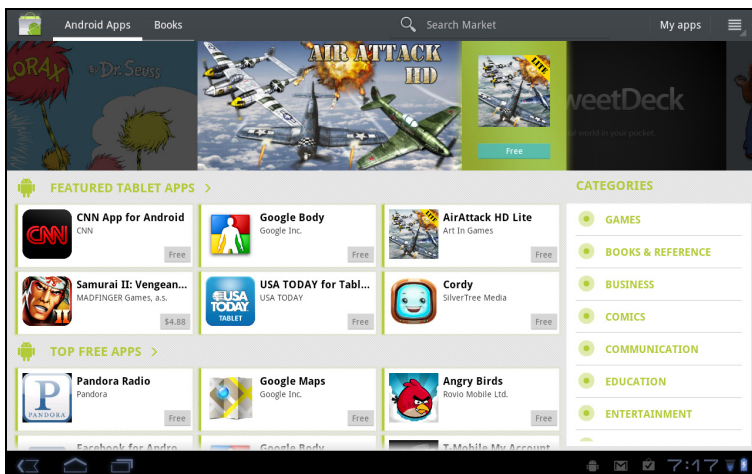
Android Apps Books

Search Market

My apps

LORAX Dr. Seuss

AIR ATTACK HD

LITE

Free

weetDeck

FEATURED TABLET APPS >

CNN App for Android
CNN
Free

Google Body
Google Inc.
Free

AirAttack HD Lite
Art In Games
Free

Samurai II: Vengean...
MADFINGER Games, a.s.
$4.88

USA TODAY for Tabl...
USA TODAY
Free

Cordy
SilverTree Media
Free

TOP FREE APPS >

Pandora Radio
Pandora
Free

Google Maps
Google Inc.
Free

Angry Birds
Rovio Mobile Ltd.
Free

Facebook for Andro...

Google Body

T-Mobile My Account

CATEGORIES

GAMES

BOOKS & REFERENCE

BUSINESS

COMICS

COMMUNICATION

EDUCATION

ENTERTAINMENT

7:17